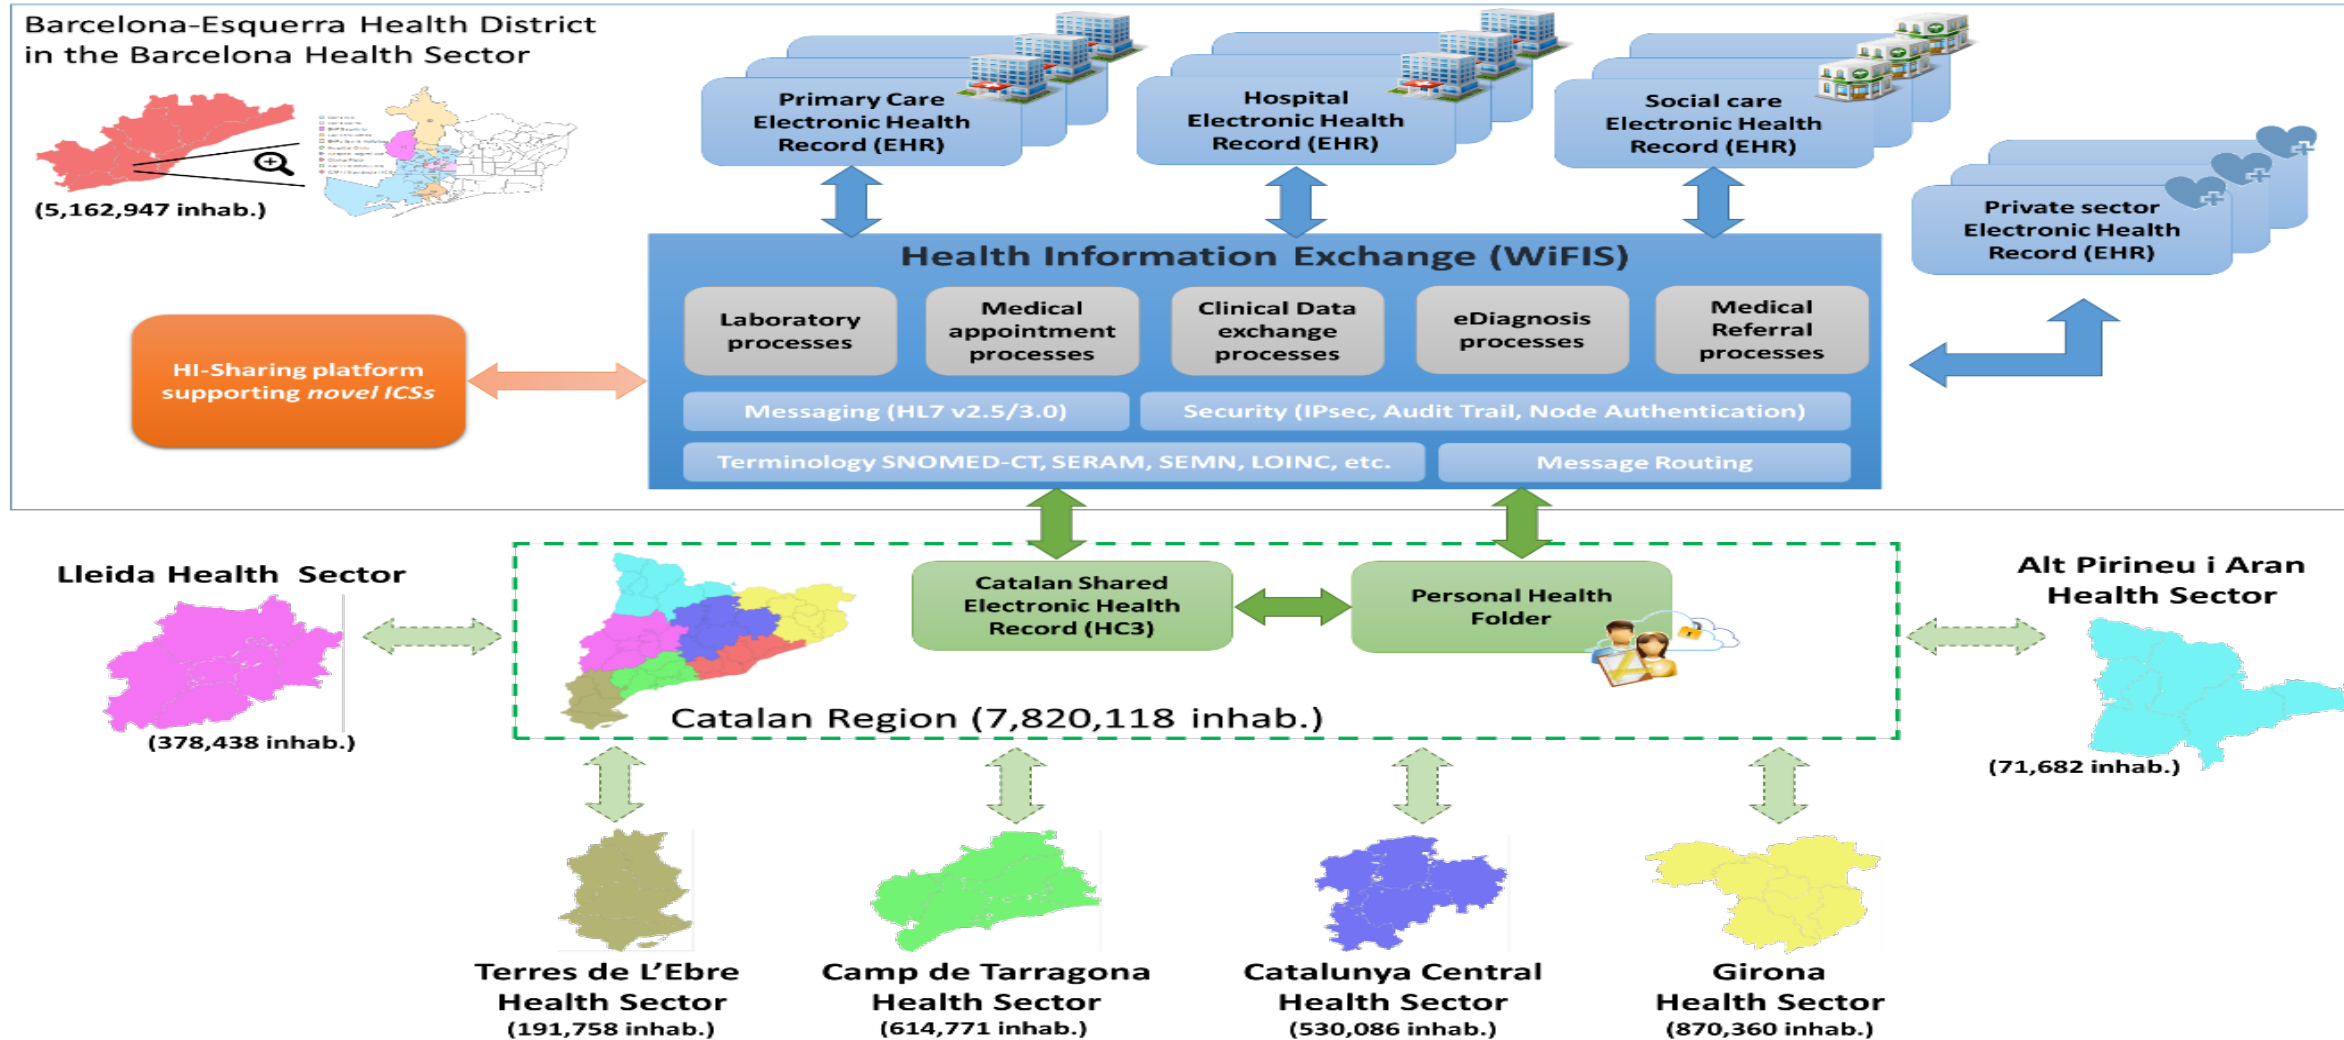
Barcelona-Esquerra Health District in the Barcelona Health Sector

(5,162,947 inhab.)

Primary Care Electronic Health Record (EHR)

Hospital Electronic Health Record (EHR)

Social care Electronic Health Record (EHR)

Private sector Electronic Health Record (EHR)

Health Information Exchange (WiFIS)

Laboratory processes

Medical appointment processes

Clinical Data exchange processes

eDiagnosis processes

Medical Referral processes

HI-Sharing platform supporting novel ICSs

Messaging (HL7 v2.5/3.0)

Security (IPsec, Audit Trail, Node Authentication)

Terminology SNOMED-CT, SERAM, SEMN, LOINC, etc.

Message Routing

Lleida Health Sector

(378,438 inhab.)

Catalan Shared Electronic Health Record (HC3)

Personal Health Folder

Catalan Region (7,820,118 inhab.)

Alt Pirineu i Aran Health Sector

(71,682 inhab.)

Terres de L'Ebre Health Sector
(191,758 inhab.)

Camp de Tarragona Health Sector
(614,771 inhab.)

Catalunya Central Health Sector
(530,086 inhab.)

Girona Health Sector
(870,360 inhab.)